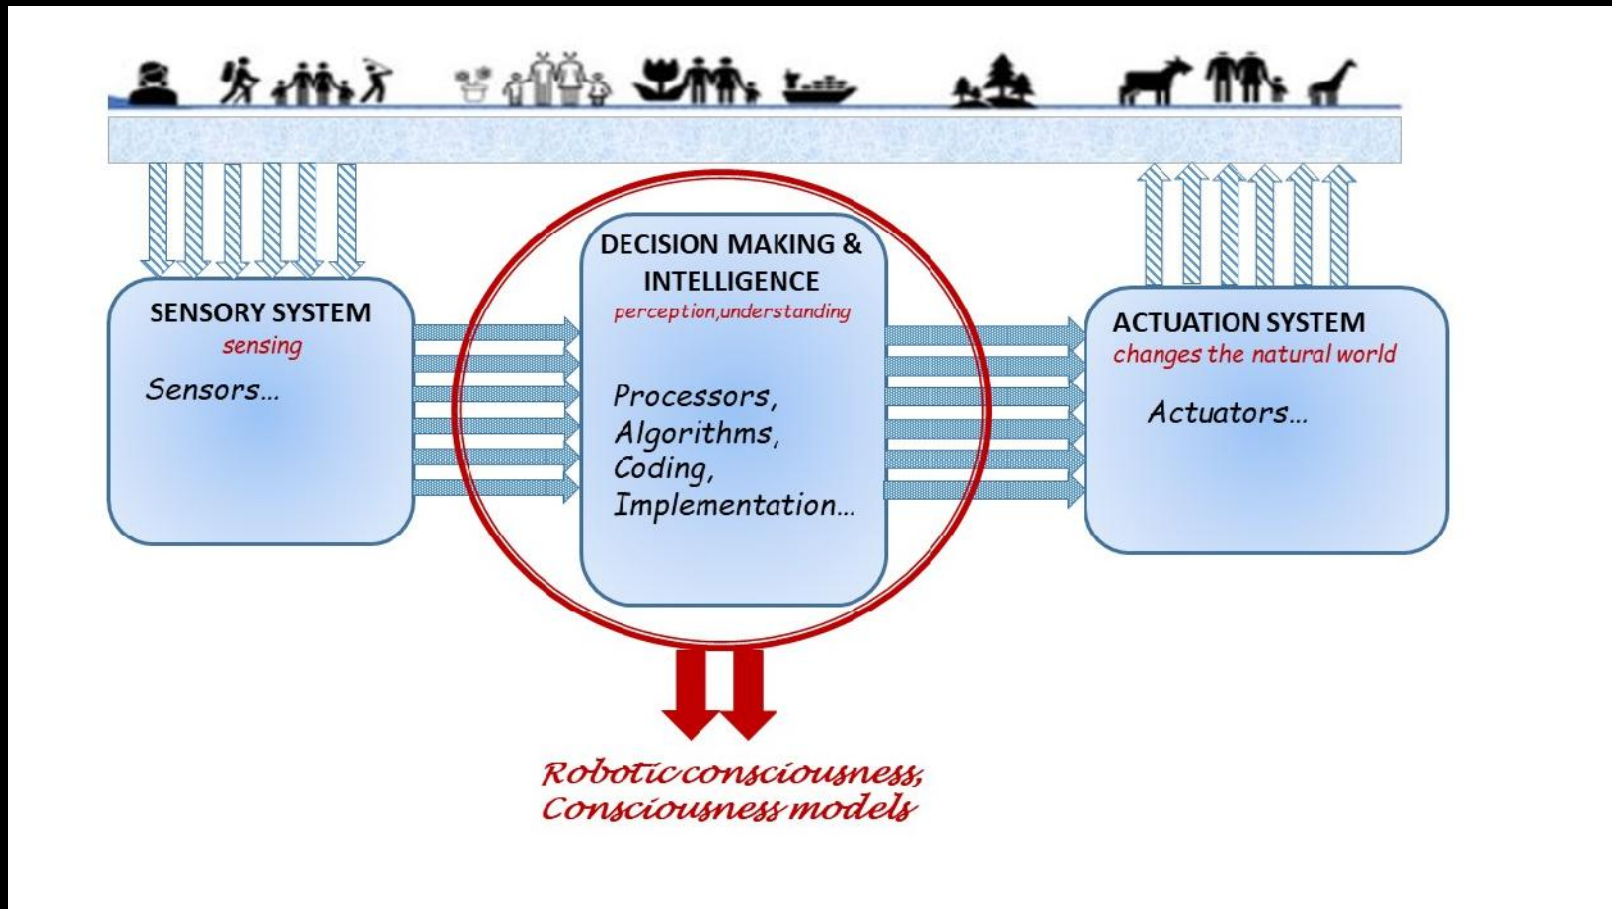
SENSORY SYSTEM
sensing
Sensors...

DECISION MAKING & INTELLIGENCE
perception,understanding
Processors, Algorithms, Coding, Implementation...

ACTUATION SYSTEM
changes the natural world
Actuators...

Robotic consciousness, Consciousness models